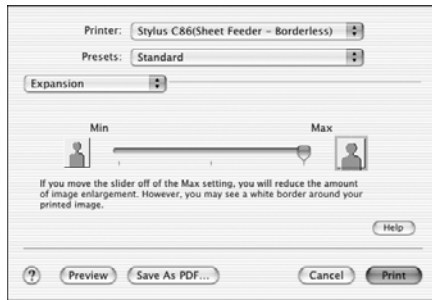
Printer: Stylus C86(Sheet Feeder - Borderless)

Presets: Standard

Expansion

Min

Max

If you move the slider off of the Max setting, you will reduce the amount of image enlargement. However, you may see a white border around your printed image.

Help

?

Preview

Save As PDF...

Cancel

Print